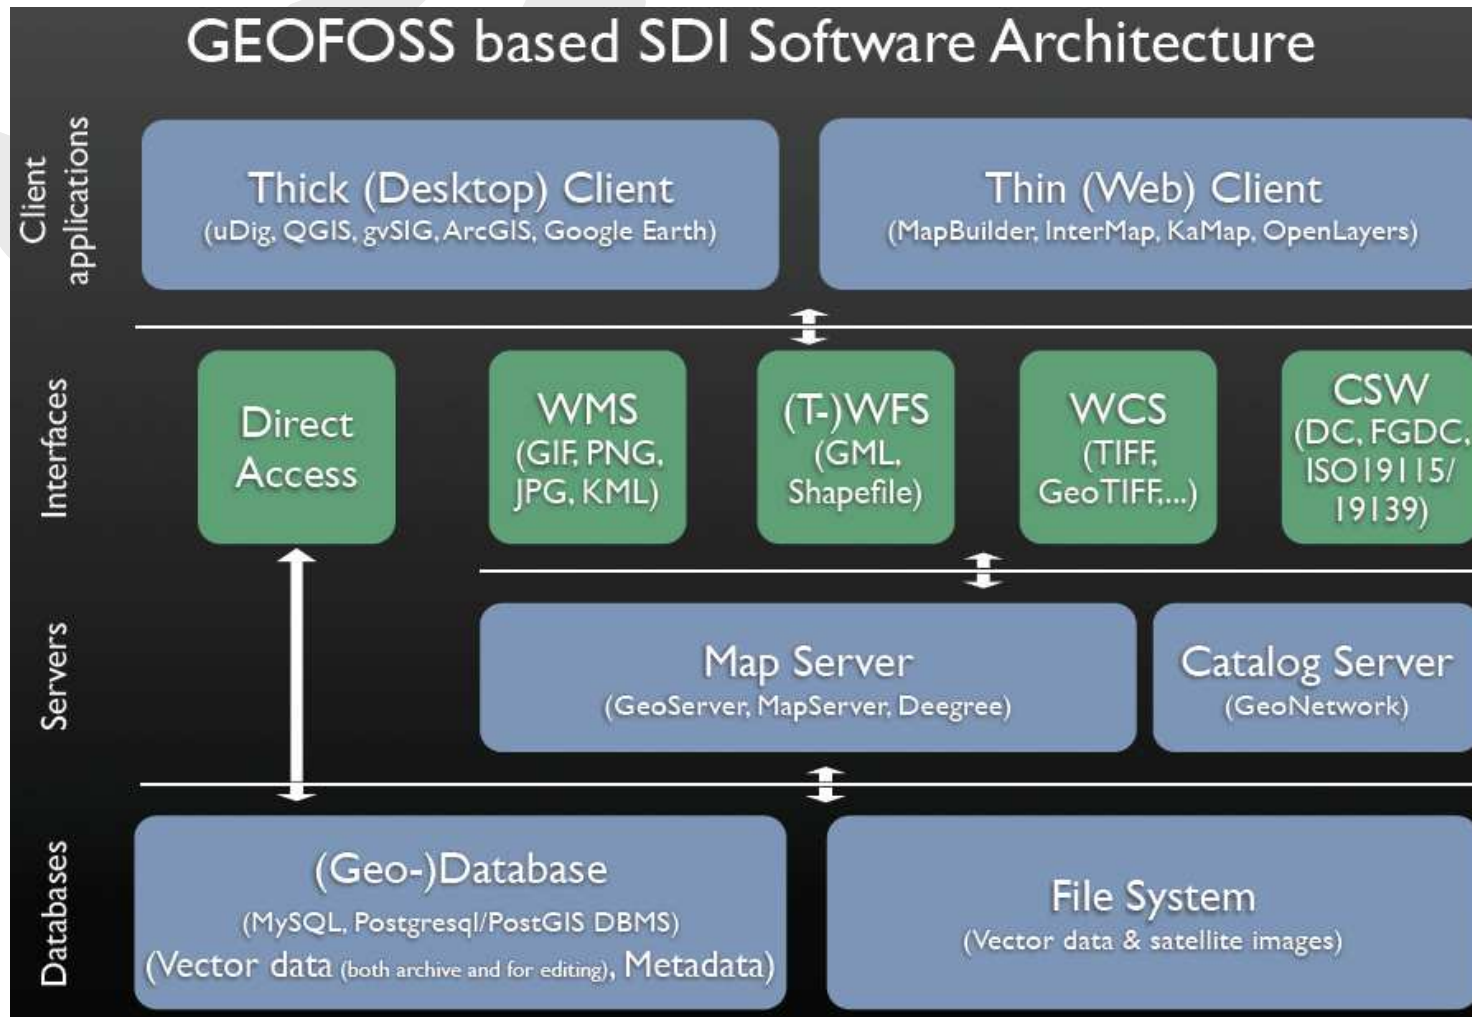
GEOFOSS based SDI Software Architecture

Client applications

Thick (Desktop) Client
(uDig, QGIS, gvSIG, ArcGIS, Google Earth)

Thin (Web) Client
(MapBuilder, InterMap, KaMap, OpenLayers)

Interfaces

Direct Access

WMS
(GIF, PNG, JPG, KML)

(T-)WFS
(GML, Shapefile)

WCS
(TIFF, GeoTIFF,...)

CSW
(DC, FGDC, ISO19115/ 19139)

Servers

Map Server
(GeoServer, MapServer, Deegree)

Catalog Server
(GeoNetwork)

Databases

(Geo-)Database
(MySQL, Postgresql/PostGIS DBMS)
(Vector data (both archive and for editing), Metadata)

File System
(Vector data & satellite images)